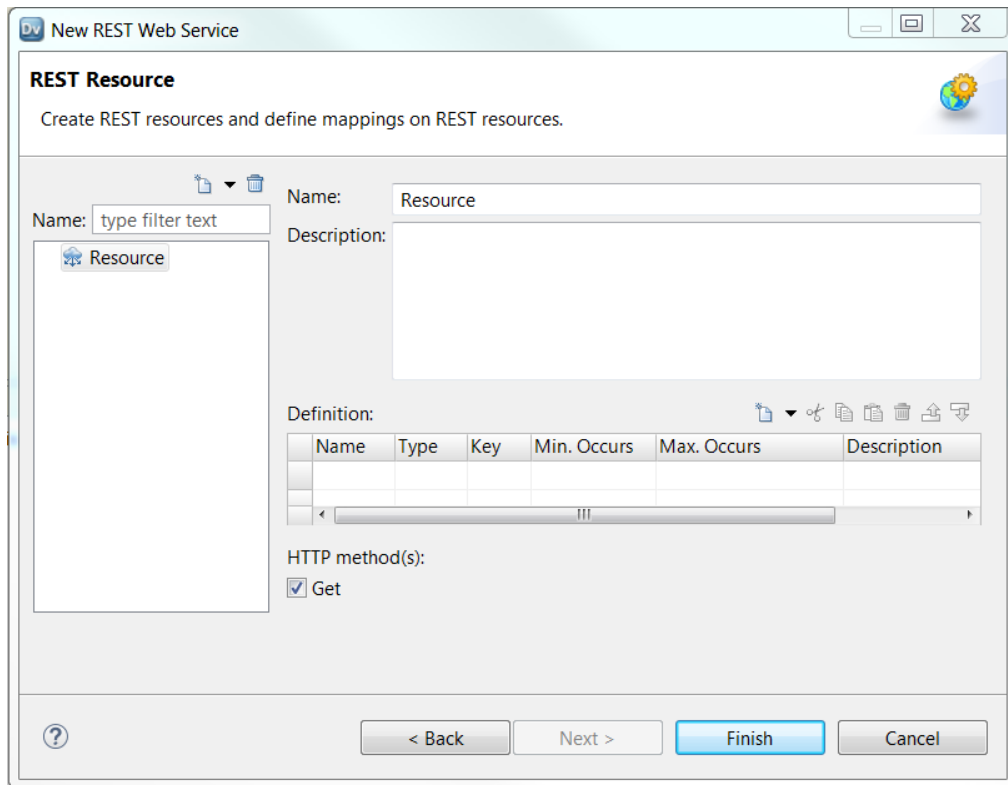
DV New REST Web Service

REST Resource

Create REST resources and define mappings on REST resources.

Name: type filter text

Resource

Name: Resource

Description:

Definition:

| Name | Type | Key | Min. Occurs | Max. Occurs | Description |
|---|---|---|---|---|---|
| | | | | | |

HTTP method(s):

Get

?

< Back

Next >

Finish

Cancel